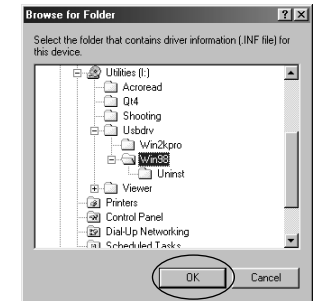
Browse for Folder

?

X

Select the folder that contains driver information (.INF file) for this device.

Utilities (I:)

Acroread

Qt4

Shooting

Usbdrv

Win2kpro

Win98

Uninst

Viewer

Printers

Control Panel

Dial-Up Networking

Scheduled Tasks

OK

Cancel